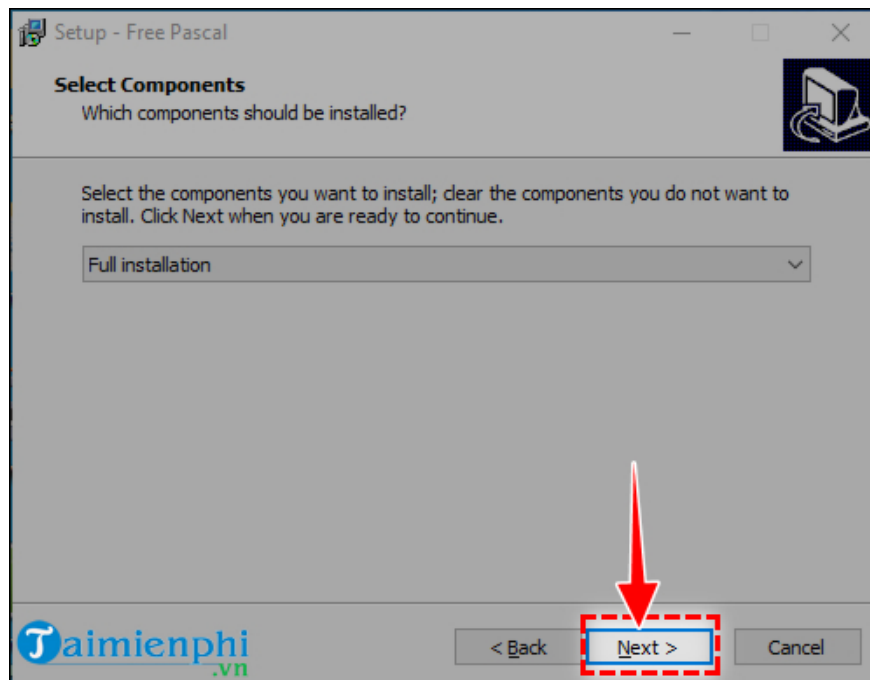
Setup - Free Pascal

Select Components
Which components should be installed?

Select the components you want to install; clear the components you do not want to install. Click Next when you are ready to continue.

Full installation

Taimienphi .vn

< Back
Next >
Cancel